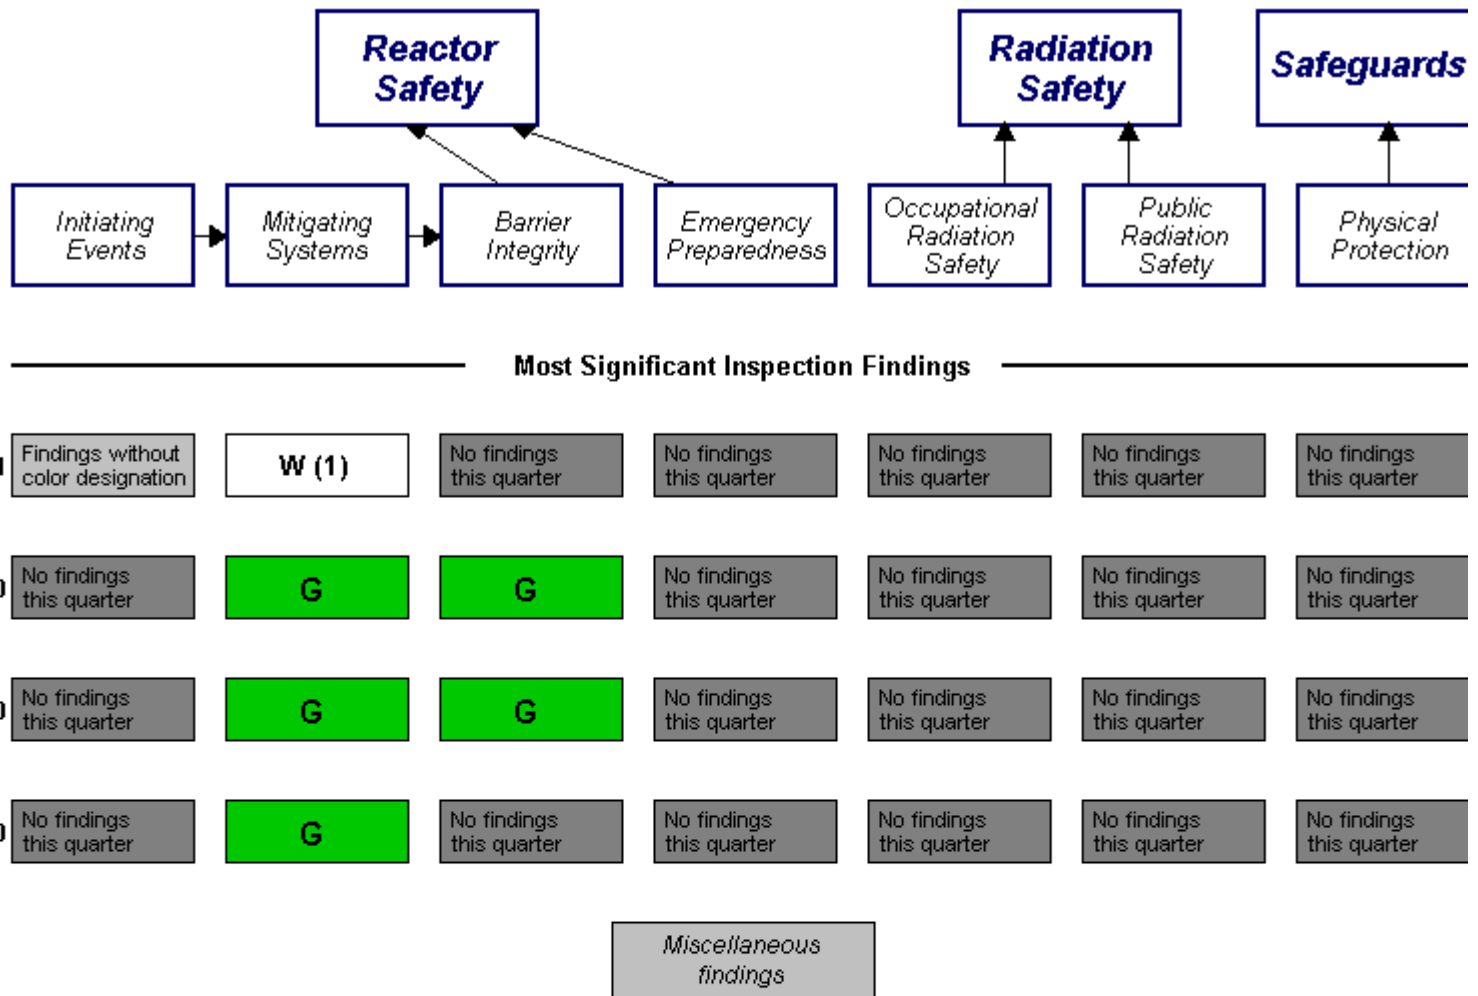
Reactor Safety

Radiation Safety

Safeguards

Initiating Events

Mitigating Systems

Barrier Integrity

Emergency Preparedness

Occupational Radiation Safety

Public Radiation Safety

Physical Protection

Most Significant Inspection Findings

| Findings without color designation | W (1) | No findings this quarter | No findings this quarter | No findings this quarter | No findings this quarter | No findings this quarter |
|---|---|---|---|---|---|---|
| No findings this quarter | G | G | No findings this quarter | No findings this quarter | No findings this quarter | No findings this quarter |
| No findings this quarter | G | G | No findings this quarter | No findings this quarter | No findings this quarter | No findings this quarter |
| No findings this quarter | G | No findings this quarter | No findings this quarter | No findings this quarter | No findings this quarter | No findings this quarter |

Miscellaneous findings